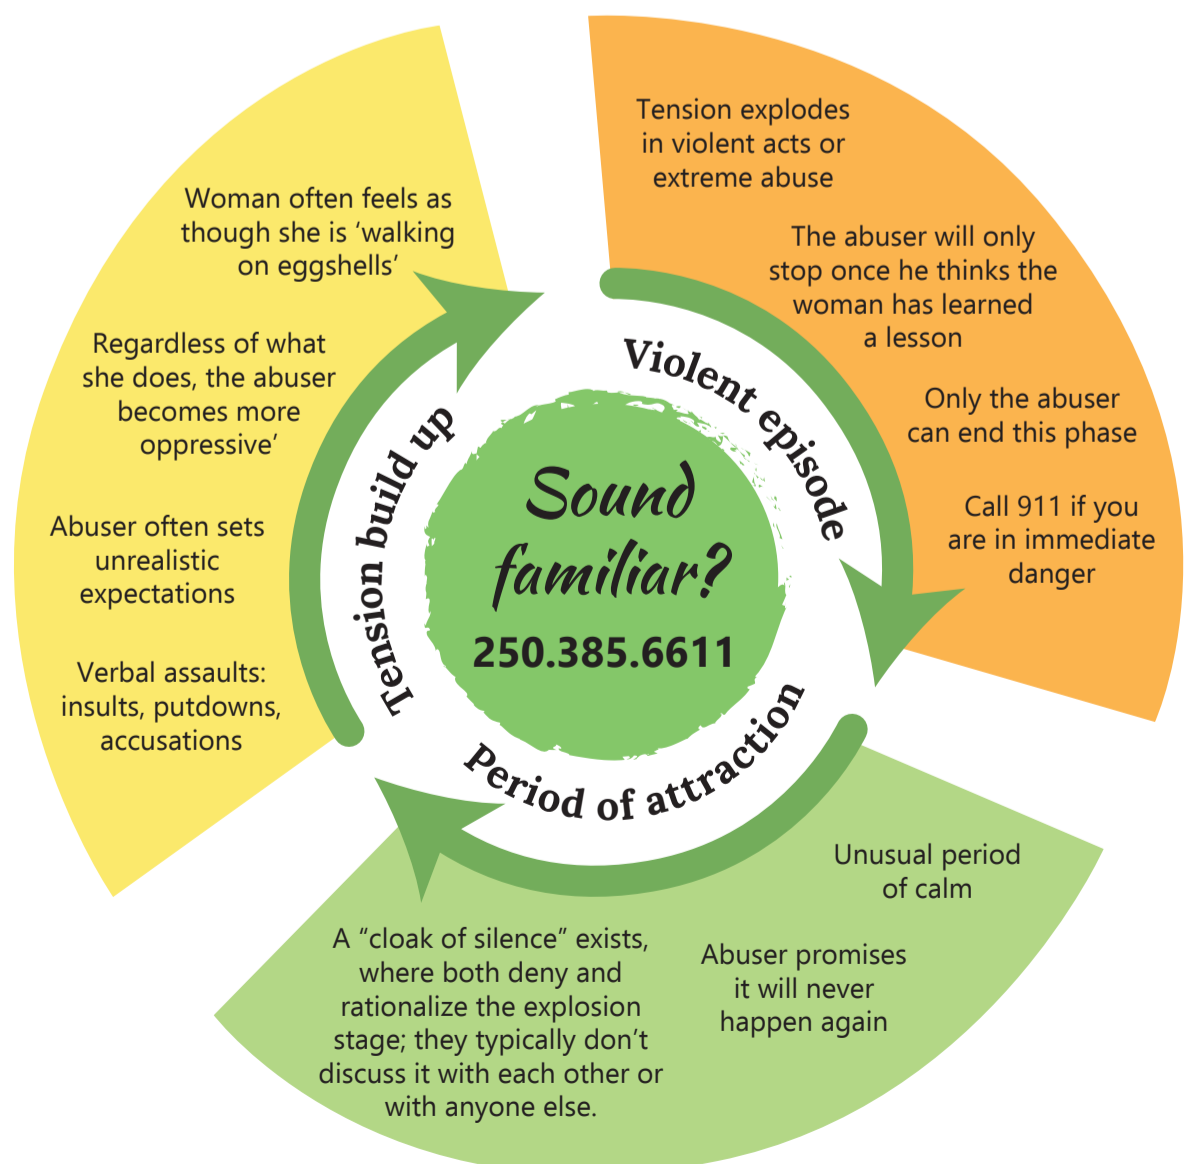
Woman often feels as though she is ‘walking on eggshells’

Regardless of what she does, the abuser becomes more oppressive‘

Abuser often sets unrealistic expectations

Verbal assaults: insults, putdowns, accusations

Tension explodes in violent acts or extreme abuse

The abuser will only stop once he thinks the woman has learned a lesson

Only the abuser can end this phase

Call 911 if you are in immediate danger

Violent episode

Tension build up

Period of attraction

Sound familiar?

250.385.6611

Unusual period of calm

Abuser promises it will never happen again

A “cloak of silence” exists, where both deny and rationalize the explosion stage; they typically don’t discuss it with each other or with anyone else.